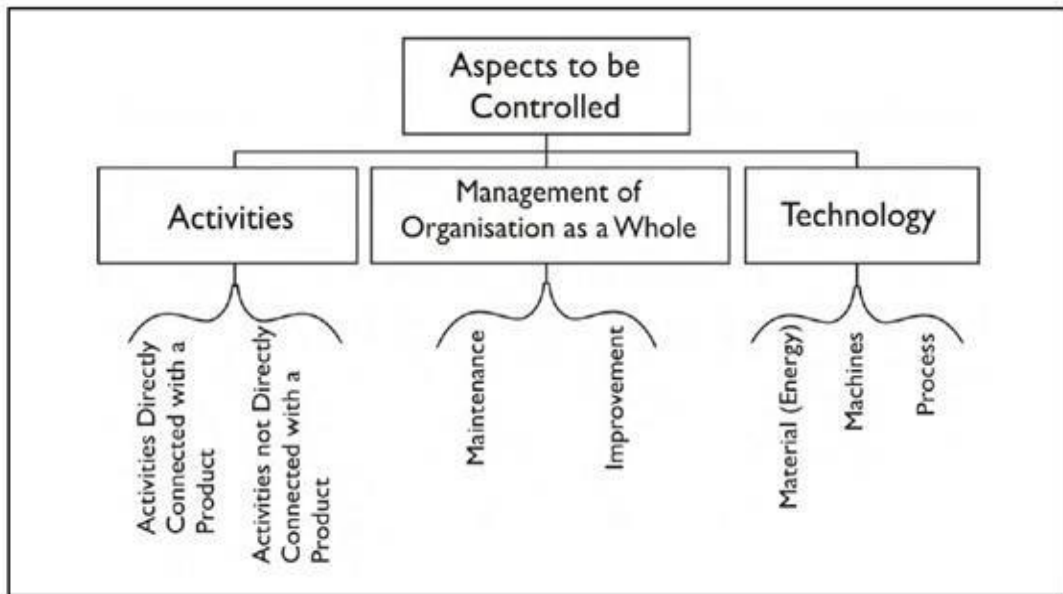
Aspects to be Controlled

Activities

Management of Organisation as a Whole

Technology

Activities Directly Connected with a Product

Activities not Directly Connected with a Product

Maintenance

Improvement

Material (Energy)

Machines

Process